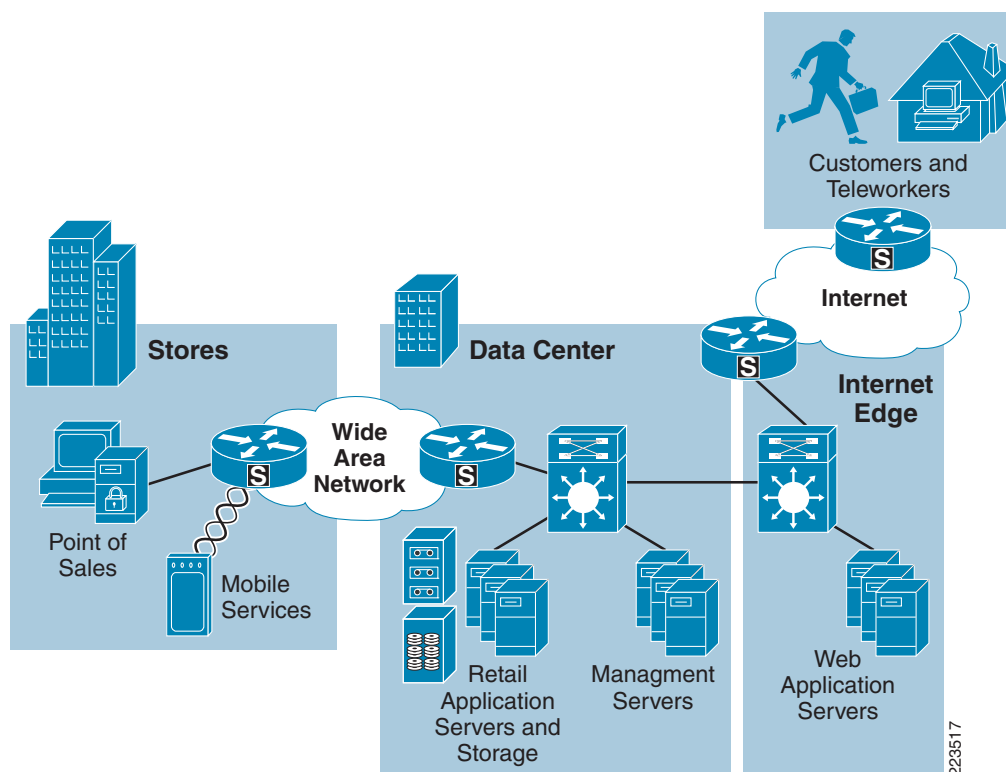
Customers and Teleworkers

S

Internet

Stores

Data Center

S

Internet Edge

Point of Sales

S

Wide Area Network

S

Mobile Services

Retail Application Servers and Storage

Managment Servers

Web Application Servers

223517